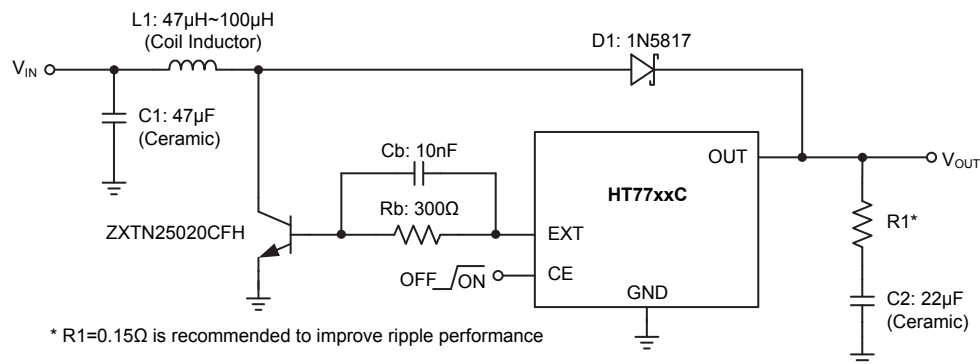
L1: 47μH~100μH
(Coil Inductor)

D1: 1N5817

$V_{IN}$

C1: 47μF
(Ceramic)

Cb: 10nF

OUT

$V_{OUT}$

HT77xxC

Rb: 300Ω

R1*

ZXTN25020CFH

EXT

OFF ON

CE

GND

C2: 22μF
(Ceramic)

* R1=0.15Ω is recommended to improve ripple performance